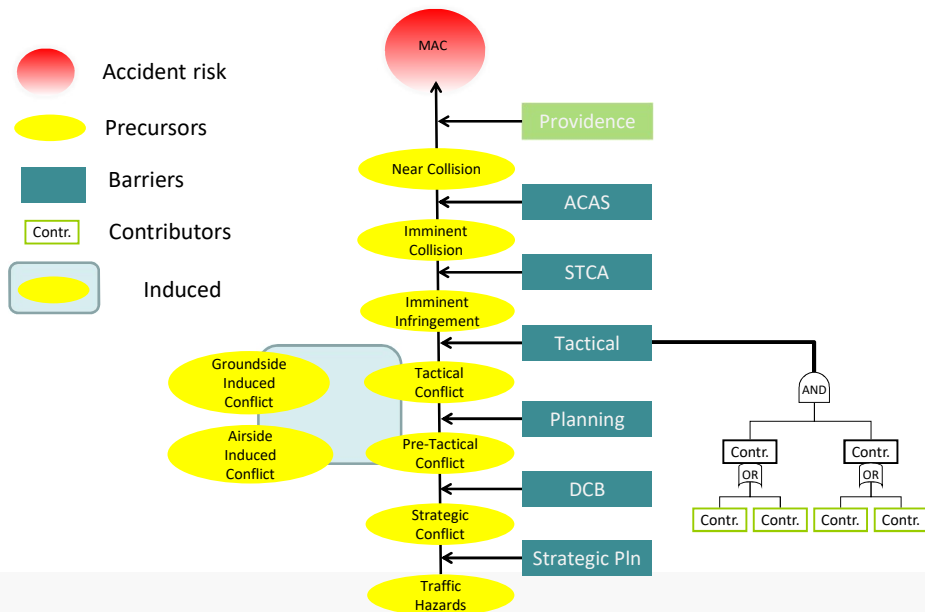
Accident risk

Precursors

Barriers

Contr. Contributors

Induced

MAC

Providence

Near Collision

ACAS

Imminent Collision

STCA

Imminent Infringement

Tactical

Groundside Induced Conflict

Tactical Conflict

AND

Planning

Airside Induced Conflict

Pre-Tactical Conflict

Contr.

Contr.

OR

OR

DCB

Contr.

Contr.

Contr.

Contr.

Strategic Conflict

Strategic Pln

Traffic Hazards